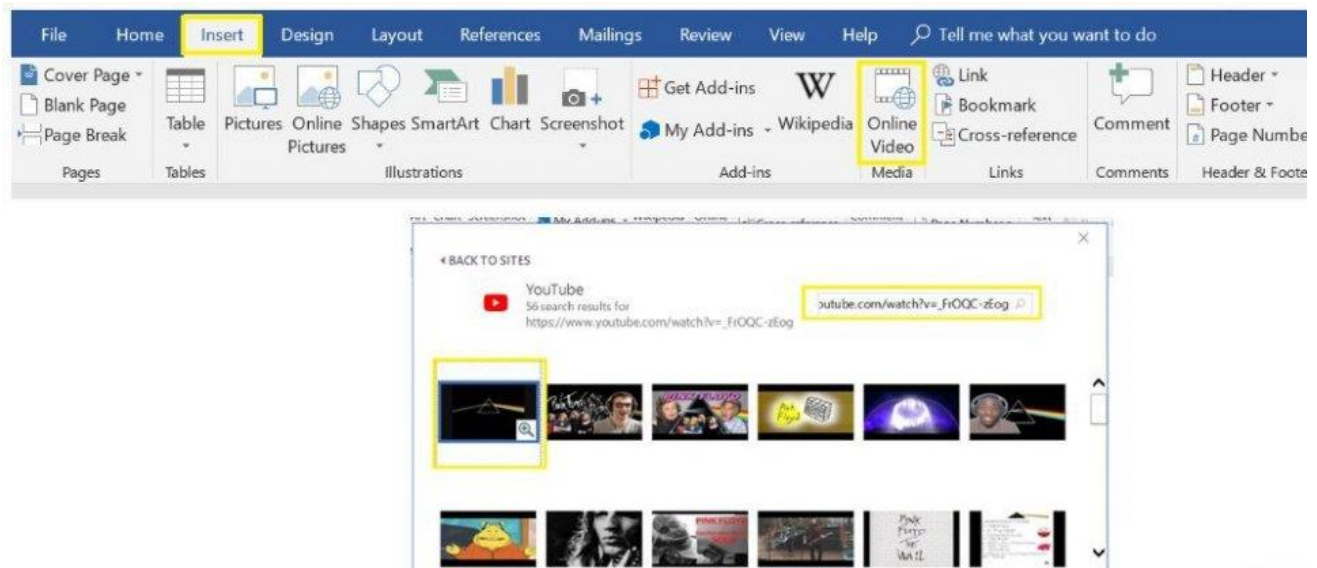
File Home Insert Design Layout References Mailings Review View Help Tell me what you want to do

Cover Page
Blank Page
Page Break
Pages

Table
Tables

Pictures Online Pictures Shapes SmartArt Chart Screenshot
Illustrations

Get Add-ins
My Add-ins
Wikipedia
Add-ins

Online Video
Media

Link
Bookmark
Cross-reference
Links

Comment
Comments

Header
Footer
Page Numbe
Header & Foote

‹ BACK TO SITES

YouTube
56 search results for https://www.youtube.com/watch?v=_FrOQC-zEog

outube.com/watch?v=_FrOQC-zEog